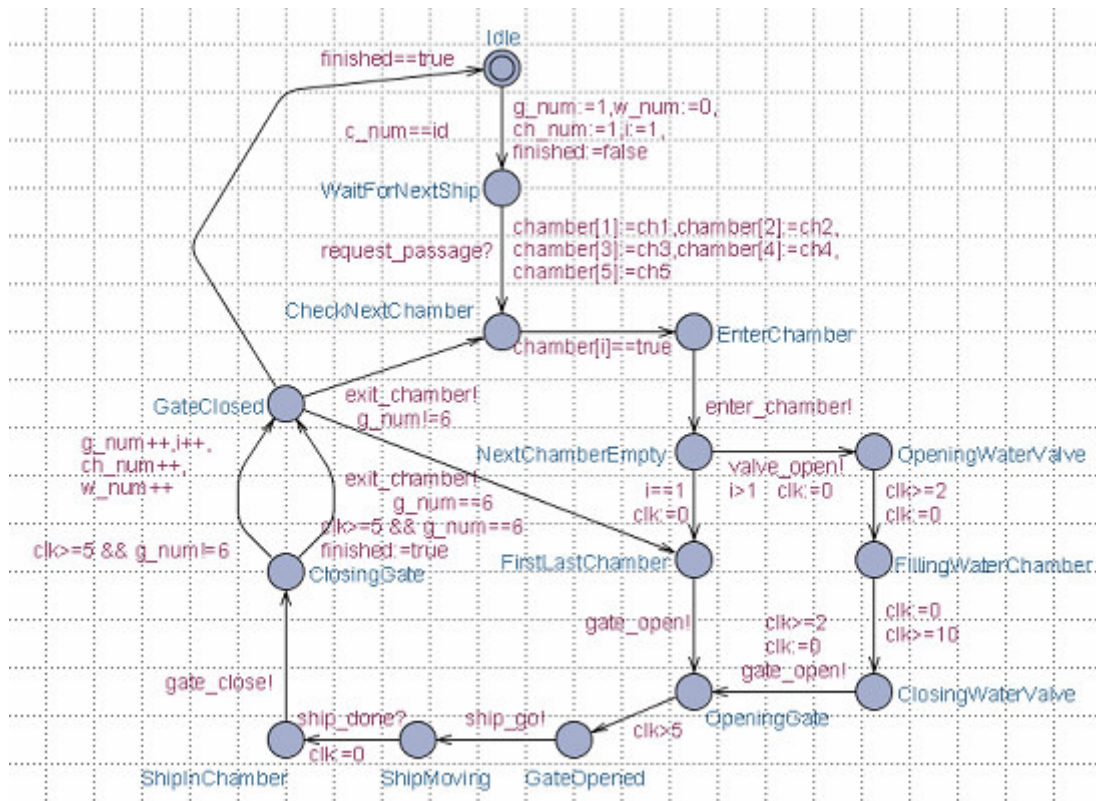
finished==true

Idle

g_num:=1,w_num:=0, ch_num:=1,i:=1, finished:=false

c_num==id

WaitForNextShip

chamber[1]:=ch1,chamber[2]:=ch2, chamber[3]:=ch3,chamber[4]:=ch4, chamber[5]:=ch5

request_passage?

CheckNextChamber

chamber[i]==true

EnterChamber

GateClosed

exit_chamber! g_num!=6

enter_chamber!

g_num++,i++, ch_num++, w_num++

NextChamberEmpty

valve_open! i>1 clk:=0

OpeningWaterValve

exit_chamber! g_num==6

i==1 clk:=0

clk>=2 clk:=0

clk>=5 && g_num==6 finished:=true

clk>=5 && g_num!=6

ClosingGate

FirstLastChamber

FillingWaterChamber

gate_open!

clk>=2 clk:=0 gate_open!

clk:=0 clk>=10

gate_close!

OpeningGate

ClosingWaterValve

ship_done?

ship_go!

clk>5

clk:=0

ShipInChamber

ShipMoving

GateOpened